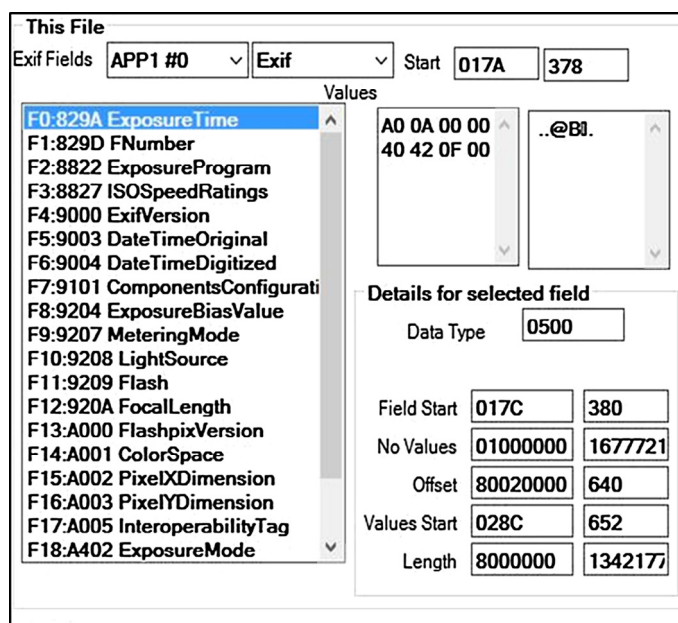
This File

Exif Fields APP1 #0 Exif Start 017A 378

Values

F0:829A ExposureTime
F1:829D FNumber
F2:8822 ExposureProgram
F3:8827 ISOSpeedRatings
F4:9000 ExifVersion
F5:9003 DateTimeOriginal
F6:9004 DateTimeDigitized
F7:9101 ComponentsConfigurati
F8:9204 ExposureBiasValue
F9:9207 MeteringMode
F10:9208 LightSource
F11:9209 Flash
F12:920A FocalLength
F13:A000 FlashpixVersion
F14:A001 ColorSpace
F15:A002 PixelXDimension
F16:A003 PixelYDimension
F17:A005 InteroperabilityTag
F18:A402 ExposureMode

A0 0A 00 00
40 42 0F 00

..@B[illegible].

Details for selected field

Data Type 0500

Field Start 017C 380
No Values 01000000 1677721
Offset 80020000 640
Values Start 028C 652
Length 8000000 1342177